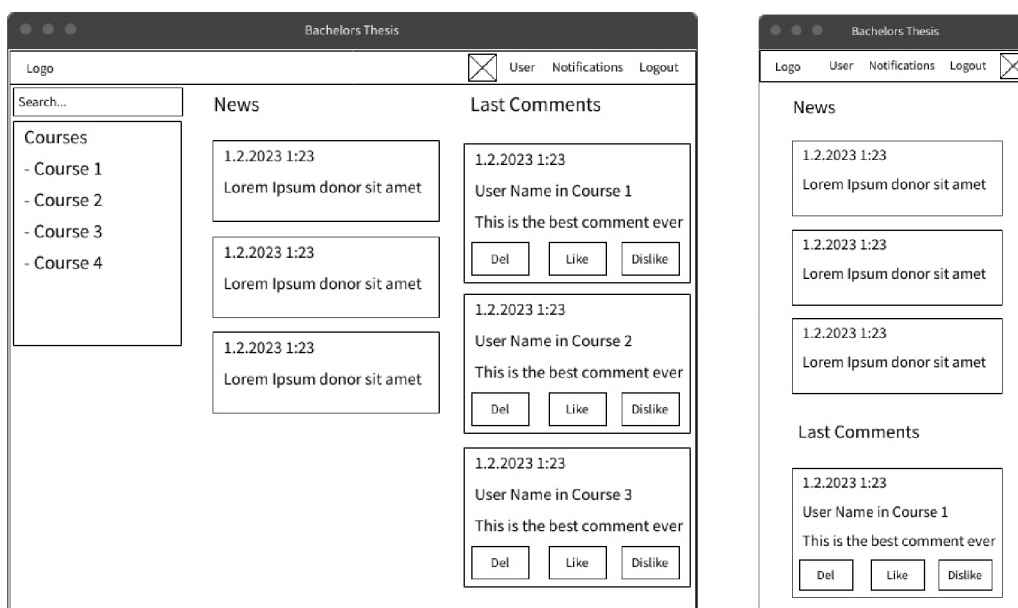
Bachelors Thesis

Logo

User Notifications Logout

Search...

Courses
- Course 1
- Course 2
- Course 3
- Course 4

News

1.2.2023 1:23
Lorem Ipsum donor sit amet

1.2.2023 1:23
Lorem Ipsum donor sit amet

1.2.2023 1:23
Lorem Ipsum donor sit amet

Last Comments

1.2.2023 1:23
User Name in Course 1
This is the best comment ever
Del Like Dislike

1.2.2023 1:23
User Name in Course 2
This is the best comment ever
Del Like Dislike

1.2.2023 1:23
User Name in Course 3
This is the best comment ever
Del Like Dislike

Bachelors Thesis

Logo User Notifications Logout

News

1.2.2023 1:23
Lorem Ipsum donor sit amet

1.2.2023 1:23
Lorem Ipsum donor sit amet

1.2.2023 1:23
Lorem Ipsum donor sit amet

Last Comments

1.2.2023 1:23
User Name in Course 1
This is the best comment ever
Del Like Dislike